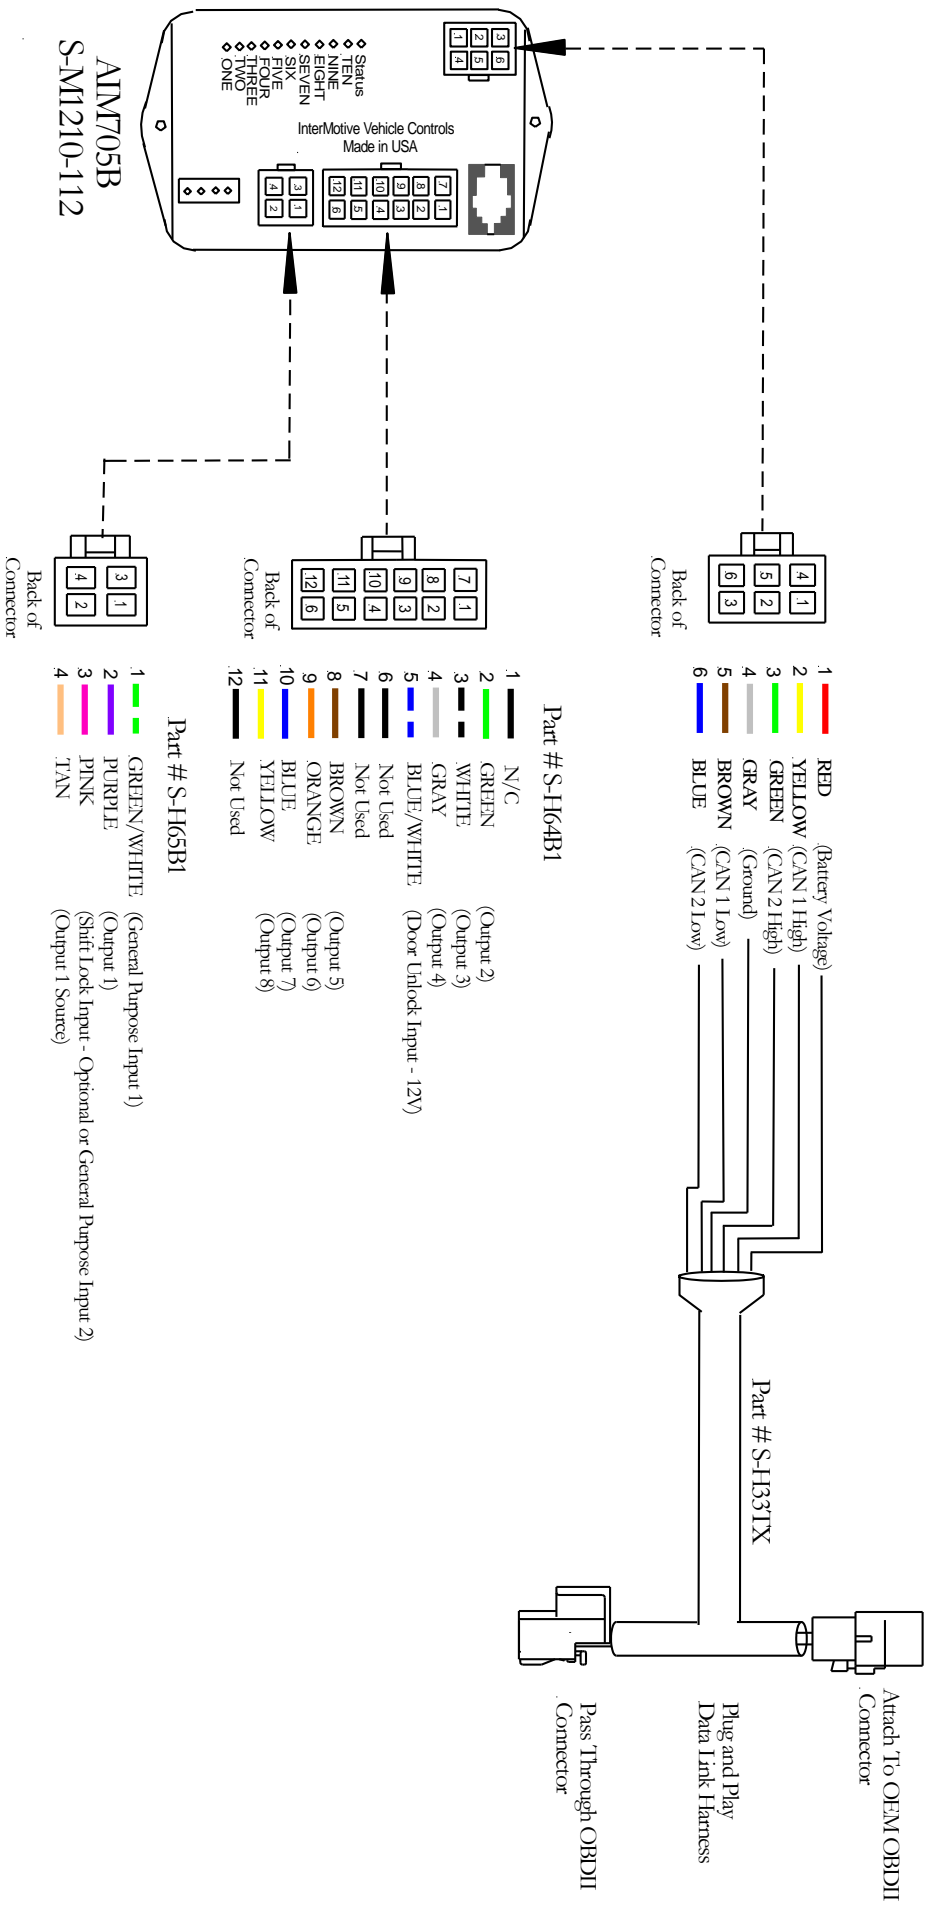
AIM705B
S-M1210-112

Status
TEN
NINE
EIGHT
SEVEN
SIX
FIVE
FOUR
THREE
TWO
ONE

InterMotive Vehicle Controls
Made in USA

| 3 | 6 |
|---|---|
| 2 | 5 |
| 1 | 4 |

| 3 | 1 |
|---|---|
| 4 | 2 |

| 12 | 11 | 10 | 9 | 8 | 7 |
|---|---|---|---|---|---|
| 6 | 5 | 4 | 3 | 2 | 1 |

Back of Connector

| 4 | 1 |
|---|---|
| 5 | 2 |
| 6 | 3 |

1 RED (Battery Voltage)
2 YELLOW (CAN 1 High)
3 GREEN (CAN 2 High)
4 GRAY (Ground)
5 BROWN (CAN 1 Low)
6 BLUE (CAN 2 Low)

Part # S-H33TX

Back of Connector

| 7 | 8 | 9 | 10 | 11 | 12 |
|---|---|---|---|---|---|
| 1 | 2 | 3 | 4 | 5 | 6 |

Part # S-H64B1

1 N/C
2 GREEN (Output 2)
3 WHITE (Output 3)
4 GRAY (Output 4)
5 BLUE/WHITE (Door Unlock Input - 12V)
6 Not Used
7 Not Used
8 BROWN (Output 5)
9 ORANGE (Output 6)
10 BLUE (Output 7)
11 YELLOW (Output 8)
12 Not Used

Back of Connector

| 3 | 1 |
|---|---|
| 4 | 2 |

Part # S-H65B1

1 GREEN/WHITE (General Purpose Input 1)
2 PURPLE (Output 1)
3 PINK (Shift Lock Input - Optional or General Purpose Input 2)
4 TAN (Output 1 Source)

Attach To OEM OBDII Connector

Plug and Play Data Link Harness

Pass Through OBDII Connector